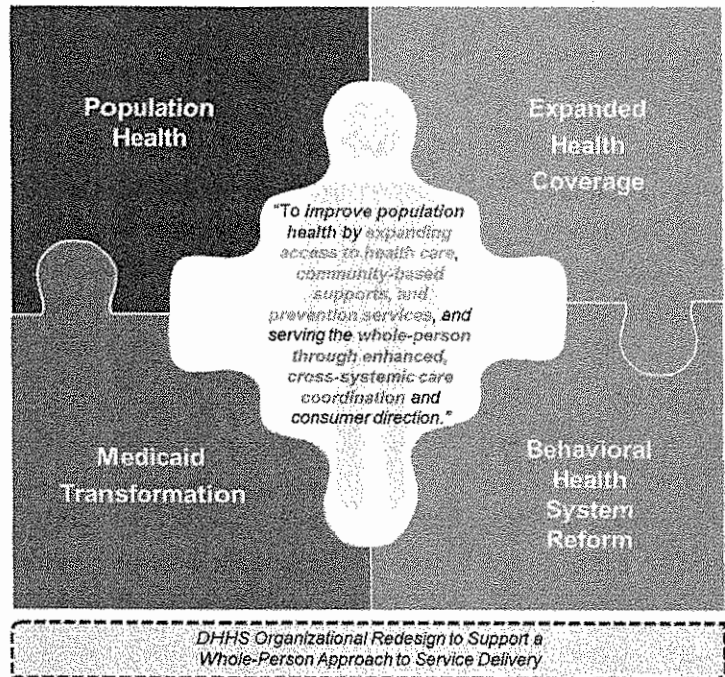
Population Health

Expanded Health Coverage

"To improve population health by expanding access to health care, community-based supports, and prevention services, and serving the whole-person through enhanced, cross-systemic care coordination and consumer direction."

Medicaid Transformation

Behavioral Health System Reform

DHHS Organizational Redesign to Support a Whole-Person Approach to Service Delivery